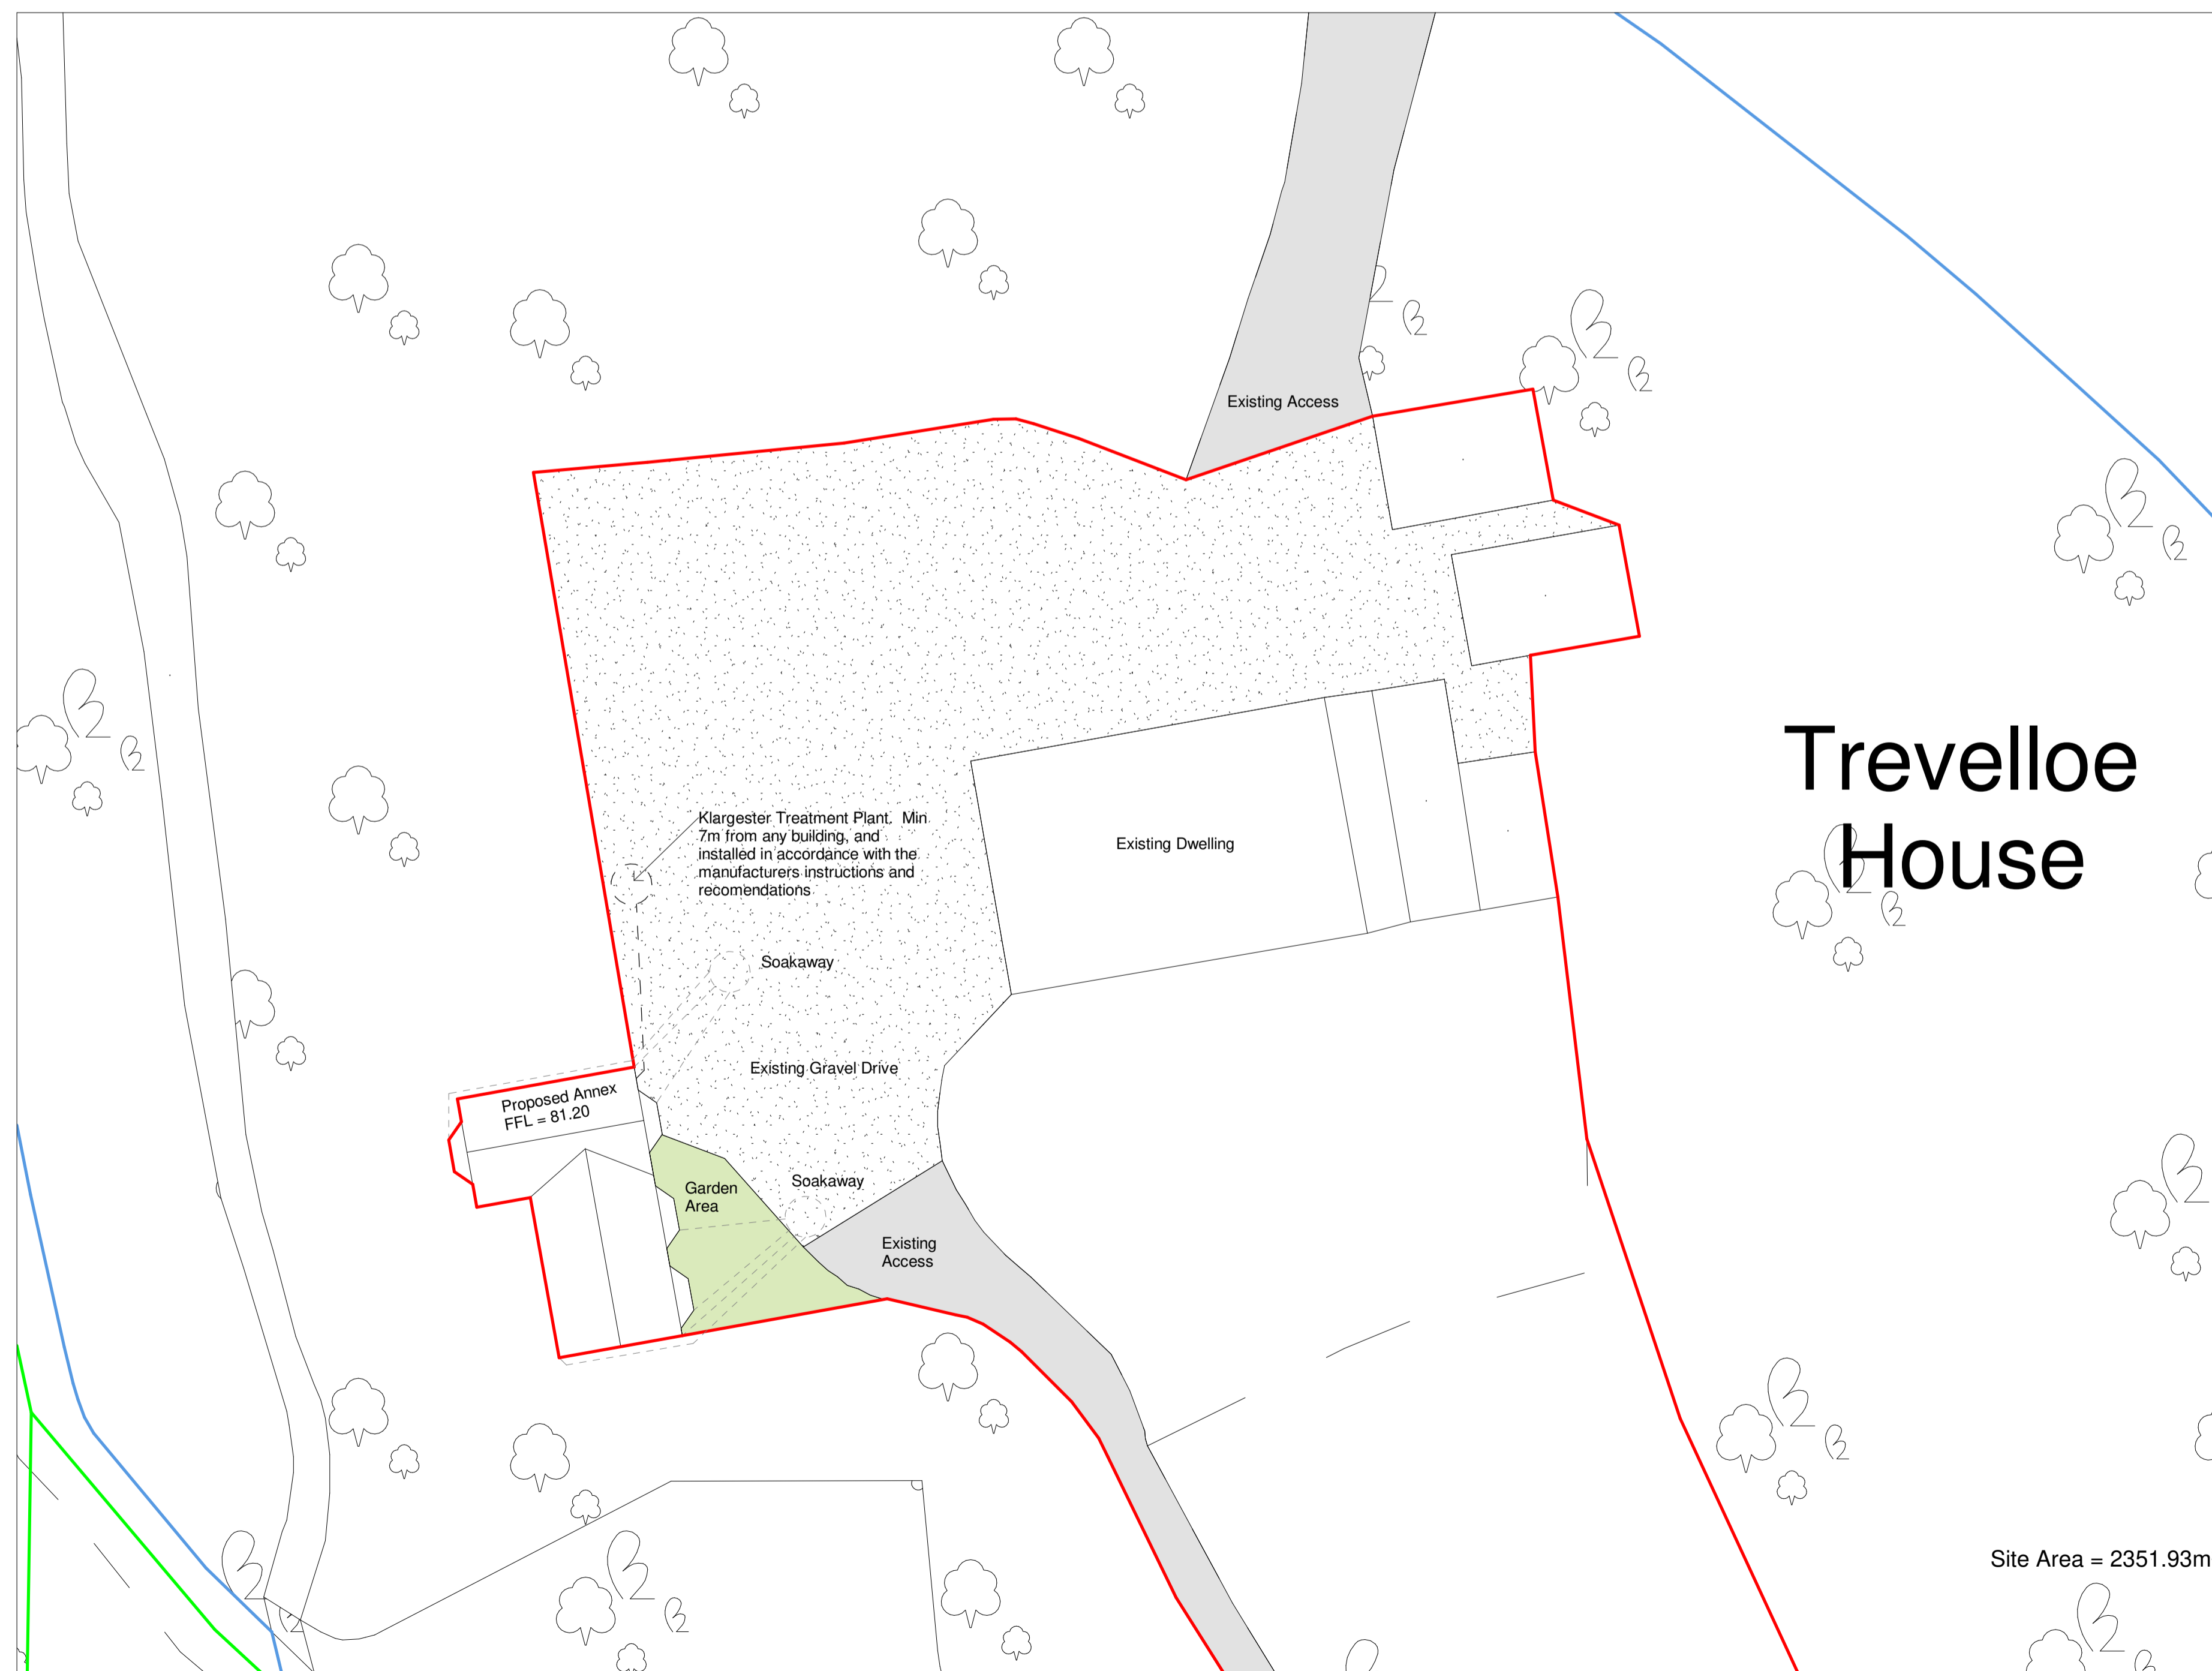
Existing Access

Trevelloe House

Klargester Treatment Plant. Min 7m from any building, and installed in accordance with the manufacturers instructions and recomendations

Existing Dwelling

Soakaway

Existing Gravel Drive

Proposed Annex
FFL = 81.20

Garden Area

Soakaway

Existing Access

Site Area = 2351.93m